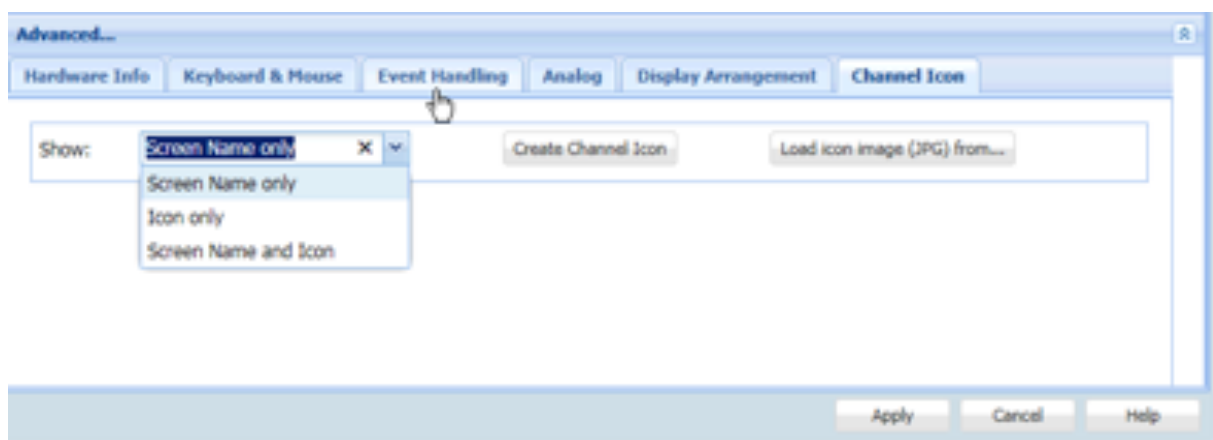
Advanced...

Hardware Info | Keyboard & Mouse | Event Handling | Analog | Display Arrangement | Channel Icon

Show: Screen Name only

Screen Name only
Icon only
Screen Name and Icon

Create Channel Icon

Load icon image (JPG) from...

Apply
Cancel
Help